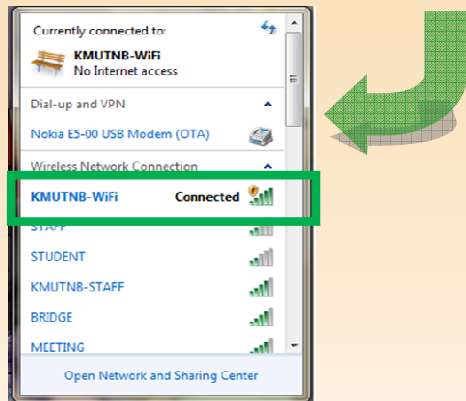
Currently connected to:

KMUTNB-WiFi
No Internet access

Dial-up and VPN

Nokia E5-00 USB Modem (OTA)

Wireless Network Connection

KMUTNB-WiFi Connected

STAFF

STUDENT

KMUTNB-STAFF

BRIDGE

MEETING

Open Network and Sharing Center